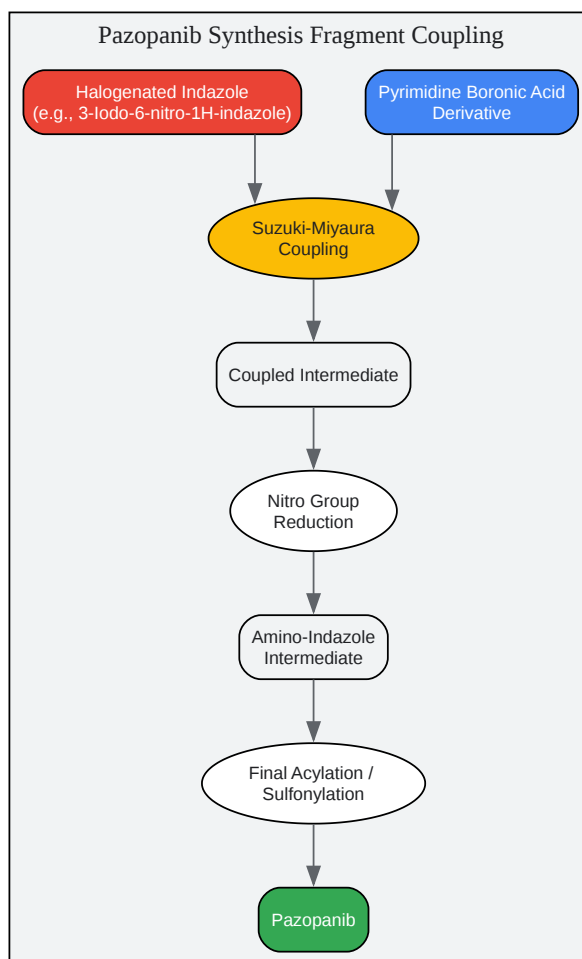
Pazopanib Synthesis Fragment Coupling

Halogenated Indazole (e.g., 3-Iodo-6-nitro-1H-indazole)

Pyrimidine Boronic Acid Derivative

Suzuki-Miyaura Coupling

Coupled Intermediate

Nitro Group Reduction

Amino-Indazole Intermediate

Final Acylation / Sulfonylation

Pazopanib